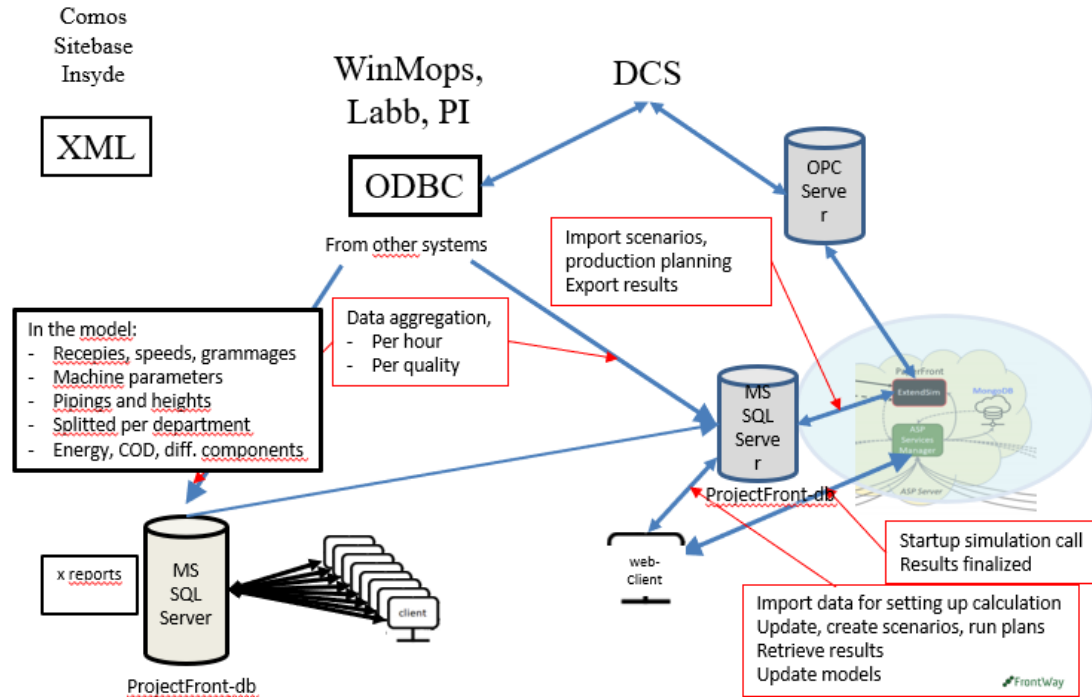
Comos
Sitebase
Insyde

XML

WinMops,
Labb, PI

ODBC

From other systems

DCS

OPC Server

Import scenarios, production planning
Export results

In the model:
- Recepies, speeds, grammages
- Machine parameters
- Pipings and heights
- Splitted per department
- Energy, COD, diff. components

Data aggregation,
- Per hour
- Per quality

MS SQL Server
ProjectFront-db

PaperFront
ExtendSim
MongoDB
ASP Services Manager
ASP Server

x reports

MS SQL Server
ProjectFront-db

client

web-Client

Startup simulation call
Results finalized

Import data for setting up calculation
Update, create scenarios, run plans
Retrieve results
Update models

FrontWay